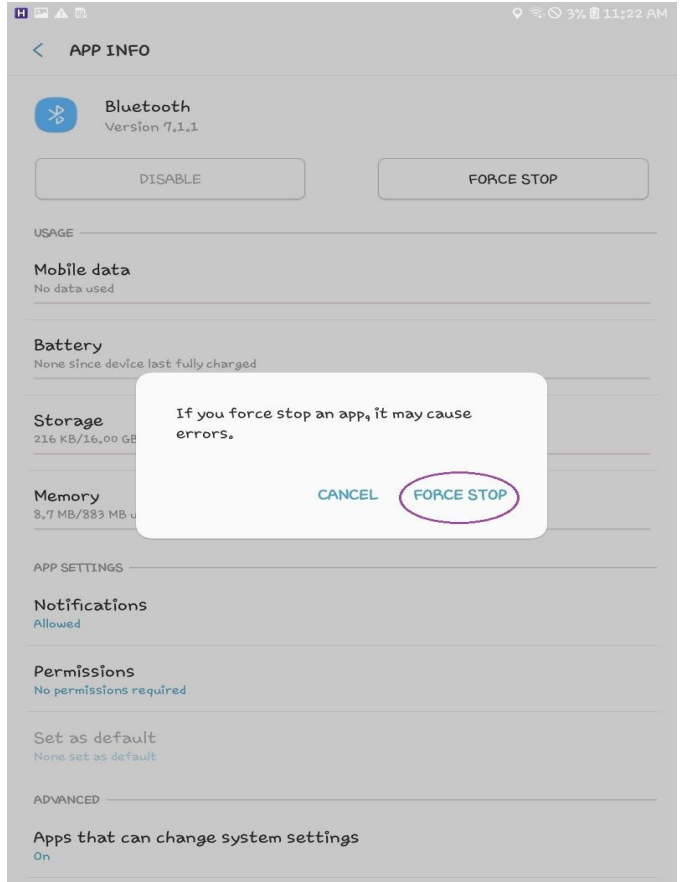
3% 11:22 AM

APP INFO

Bluetooth
Version 7.1.1

DISABLE

FORCE STOP

USAGE

Mobile data
No data used

Battery
None since device last fully charged

Storage
216 KB/16.00 GB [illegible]

Memory
8.7 MB/883 MB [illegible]

If you force stop an app, it may cause errors.

CANCEL FORCE STOP

APP SETTINGS

Notifications
Allowed

Permissions
No permissions required

Set as default
None set as default

ADVANCED

Apps that can change system settings
On